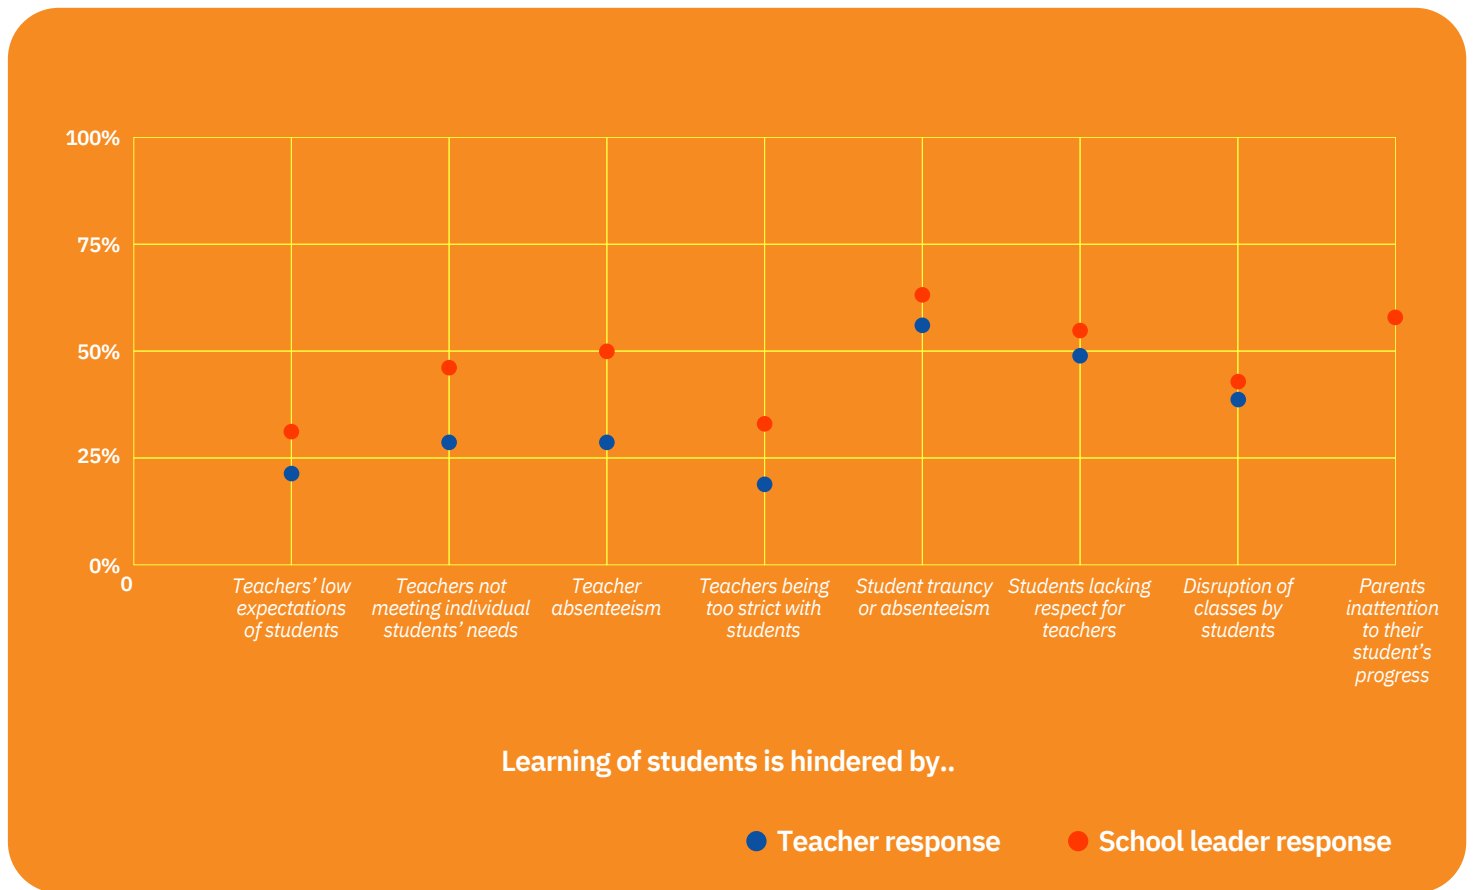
100%
75%
50%
25%
0%
0

Teachers' low expectations of students
Teachers not meeting individual students' needs
Teacher absenteeism
Teachers being too strict with students
Student trauncy or absenteeism
Students lacking respect for teachers
Disruption of classes by students
Parents inattention to their student's progress

Learning of students is hindered by..

Teacher response
School leader response